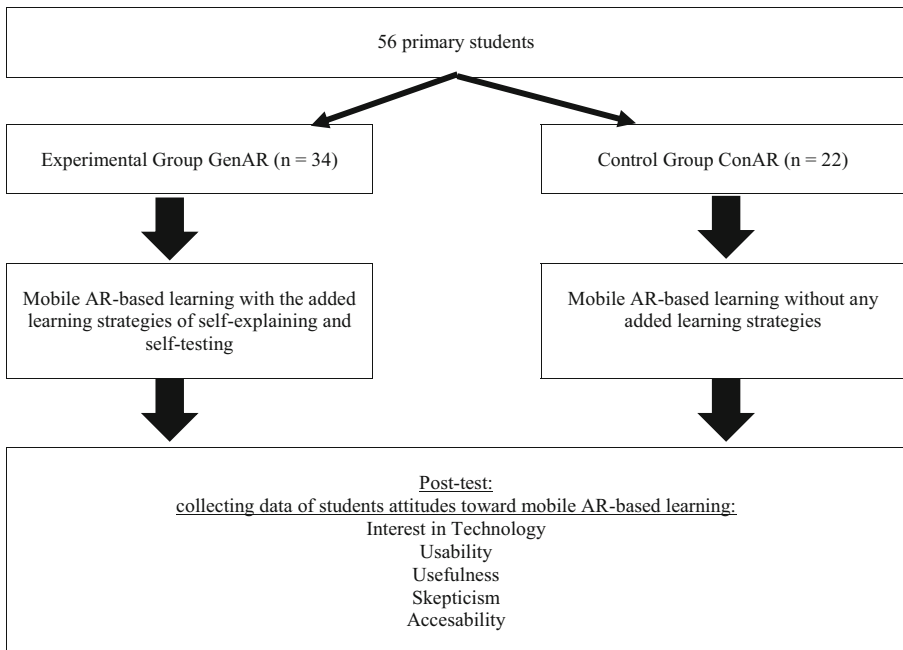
56 primary students

Experimental Group GenAR (n = 34)

Control Group ConAR (n = 22)

Mobile AR-based learning with the added learning strategies of self-explaining and self-testing

Mobile AR-based learning without any added learning strategies

Post-test:
collecting data of students attitudes toward mobile AR-based learning:
Interest in Technology
Usability
Usefulness
Skepticism
Accesability